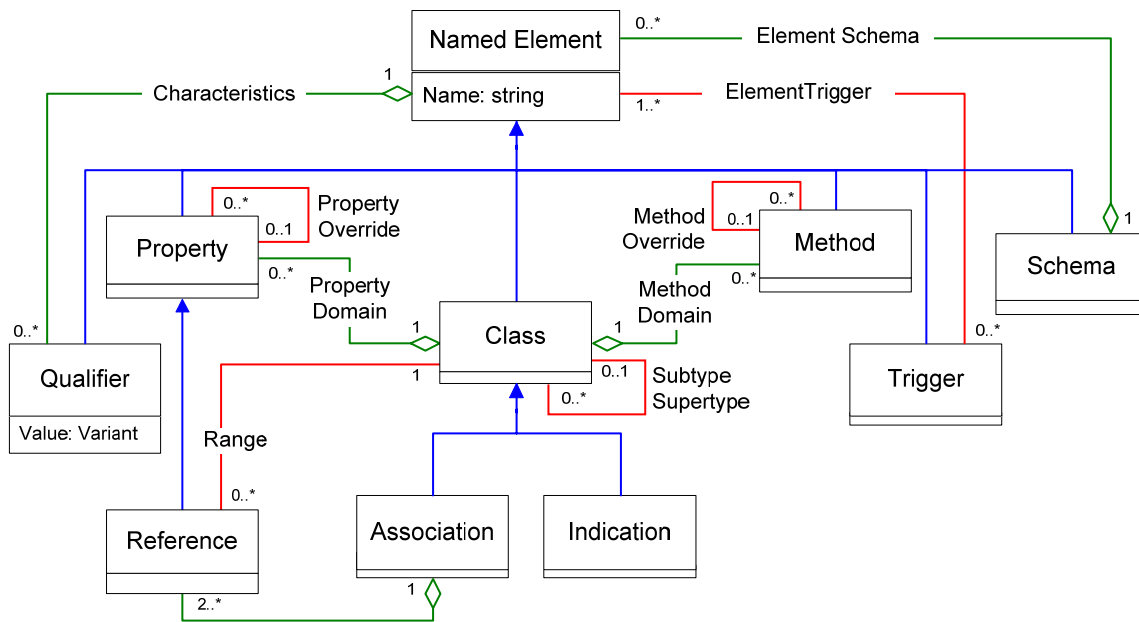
Named Element
Name: string
0..*
Element Schema
1
Characteristics
1..*
ElementTrigger
0..*
0..1
Property Override
Property
0..*
Property Domain
0..*
0..1
Method Override
Method
0..*
Method Domain
1
Schema
0..*
Qualifier
Value: Variant
1
Class
1
1
0..1
Subtype Supertype
0..*
0..*
Trigger
Range
0..*
Reference
Association
Indication
2..*
1